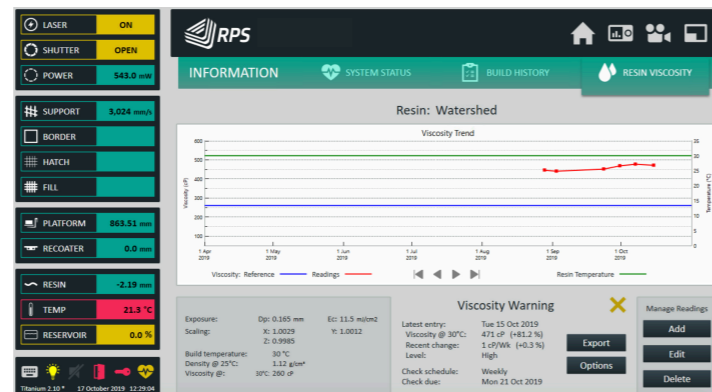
LASER ON
SHUTTER OPEN
POWER 543.0 mW

SUPPORT 3,024 mm/s
BORDER
HATCH
FILL

PLATFORM 863.51 mm
RECOATER 0.0 mm

RESIN -2.19 mm
TEMP 21.3 °C
RESERVOIR 0.0 %

Titanium 2.10 * 17 October 2019 12:29:04

RPS

INFORMATION SYSTEM STATUS BUILD HISTORY RESIN VISCOSITY

Resin: Watershed

Viscosity Trend

| Viscosity (cP) | Temperature (°C) |
|---|---|
| 600 | 35 |
| 500 | 30 |
| 400 | 25 |
| 300 | 20 |
| 200 | 15 |
| 100 | 10 |
| 0 | 5 |
| | 0 |

1 Apr 2019 · 1 May 2019 · 1 Jun 2019 · 1 Jul 2019 · 1 Aug 2019 · 1 Sep 2019 · 1 Oct 2019

Viscosity: Reference Readings Resin Temperature

Exposure: Dp: 0.165 mm Ec: 11.5 mJ/cm2
Scaling: X: 1.0029 Y: 1.0012
Z: 0.9985
Build temperature: 30 °C
Density @ 25°C: 1.12 g/cm³
Viscosity @: 30°C 260 cP

Viscosity Warning
Latest entry: Tue 15 Oct 2019
Viscosity @ 30°C: 471 cP (+81.2 %)
Recent change: 1 cP/Wk (+0.3 %)
Level: High
Check schedule: Weekly
Check due: Mon 21 Oct 2019

Export
Options

Manage Readings
Add
Edit
Delete